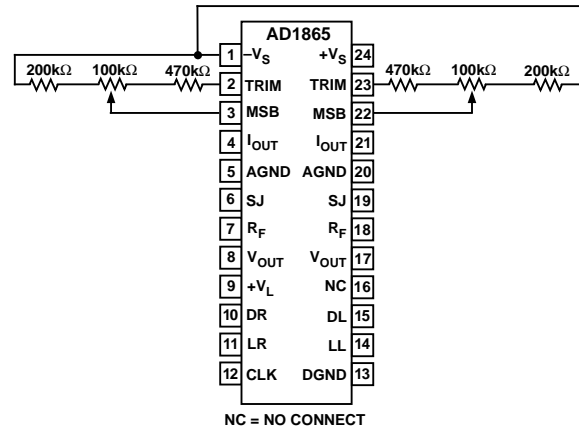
AD1865

200kΩ 100kΩ 470kΩ

1 $-V_S$
2 TRIM
3 MSB
4 $I_{OUT}$
5 AGND
6 SJ
7 $R_F$
8 $V_{OUT}$
9 $+V_L$
10 DR
11 LR
12 CLK

$+V_S$ 24
TRIM 23
MSB 22
$I_{OUT}$ 21
AGND 20
SJ 19
$R_F$ 18
$V_{OUT}$ 17
NC 16
DL 15
LL 14
DGND 13

470kΩ 100kΩ 200kΩ

NC = NO CONNECT